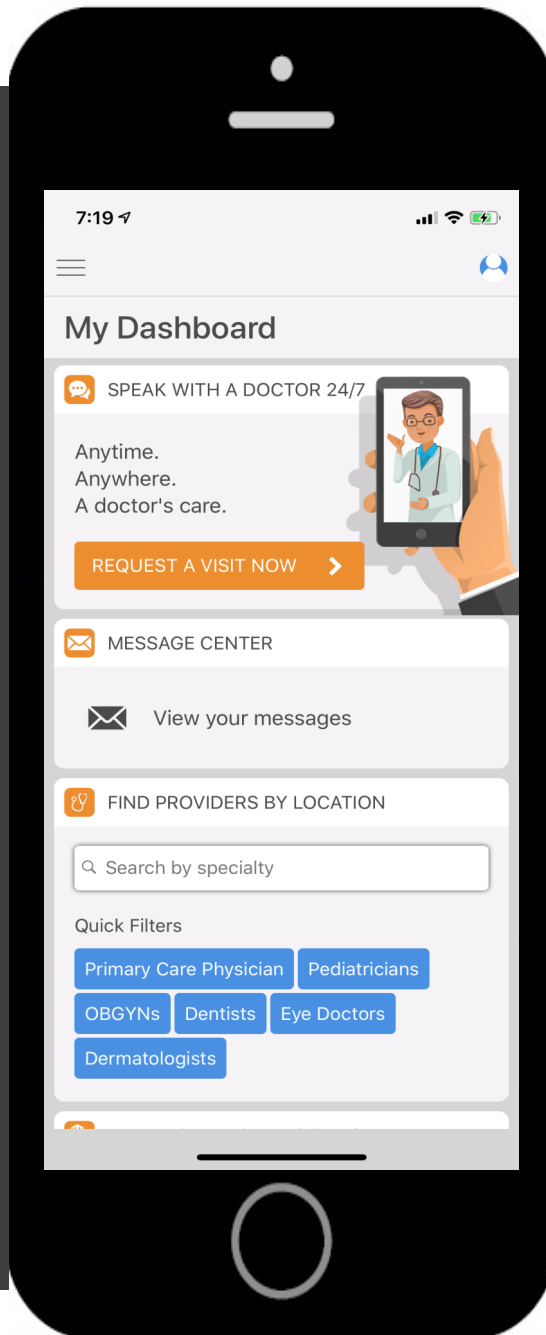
7:19

My Dashboard

SPEAK WITH A DOCTOR 24/7

Anytime.
Anywhere.
A doctor's care.

REQUEST A VISIT NOW

MESSAGE CENTER

View your messages

FIND PROVIDERS BY LOCATION

Search by specialty

Quick Filters

Primary Care Physician
Pediatricians
OBGYNs
Dentists
Eye Doctors
Dermatologists

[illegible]